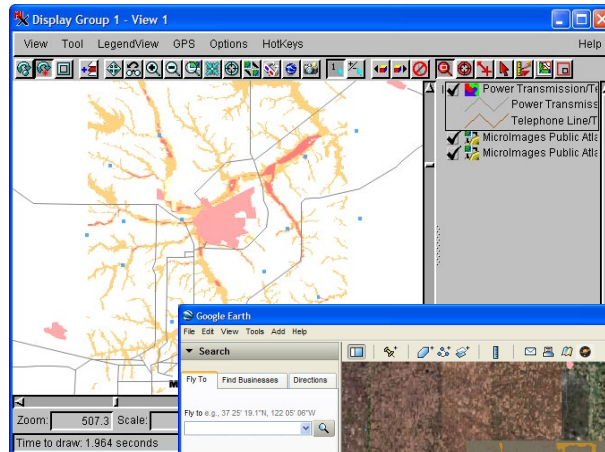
Display Group 1 - View 1

View Tool LegendView GPS Options HotKeys Help

Power Transmission/Te
Power Transmiss
Telephone Line/T
MicroImages Public Atla
MicroImages Public Atla

Zoom: 507.3 Scale:

Time to draw: 1.964 seconds

Google Earth

File Edit View Tools Add Help

Search

Fly To Find Businesses Directions

Fly to e.g., 37 25' 19.1"N, 122 05' 06"W